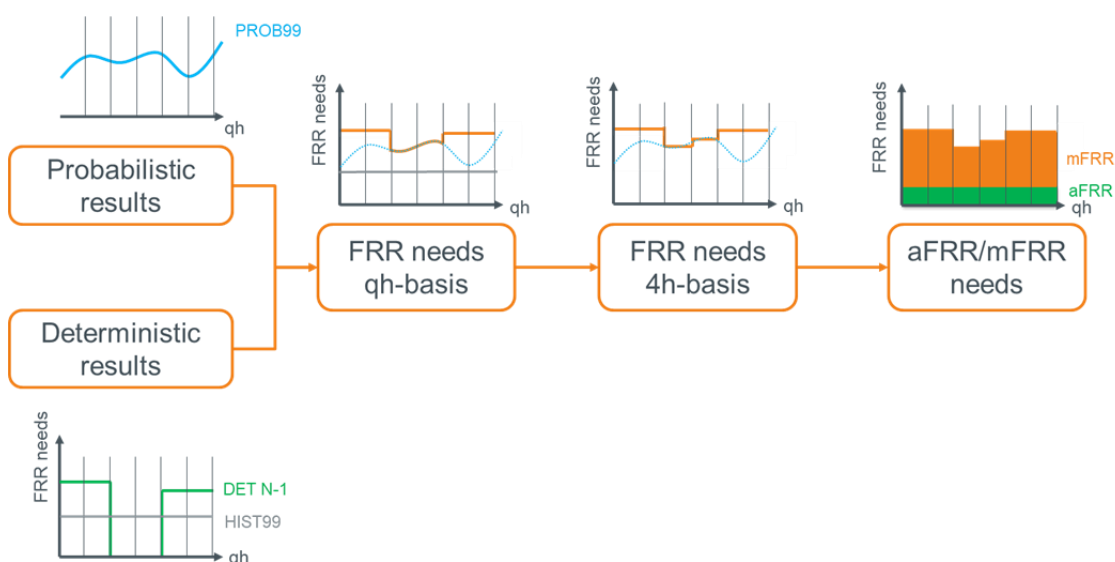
PROB99

qh

Probabilistic results

Deterministic results

FRR needs

DET N-1

HIST99

qh

FRR needs

qh

FRR needs qh-basis

FRR needs

qh

FRR needs 4h-basis

FRR needs

mFRR

aFRR

qh

aFRR/mFRR needs